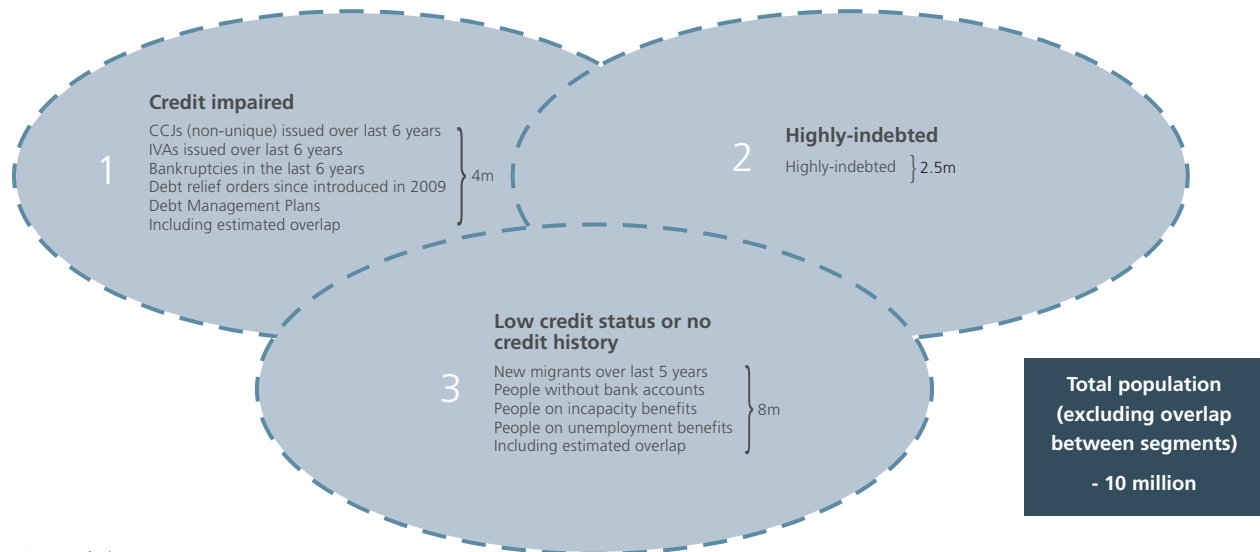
1

Credit impaired

CCJs (non-unique) issued over last 6 years
IVAs issued over last 6 years
Bankruptcies in the last 6 years
Debt relief orders since introduced in 2009
Debt Management Plans
Including estimated overlap

4m

2

Highly-indebted

Highly-indebted

2.5m

3

Low credit status or no credit history

New migrants over last 5 years
People without bank accounts
People on incapacity benefits
People on unemployment benefits
Including estimated overlap

8m

Total population (excluding overlap between segments)

- 10 million